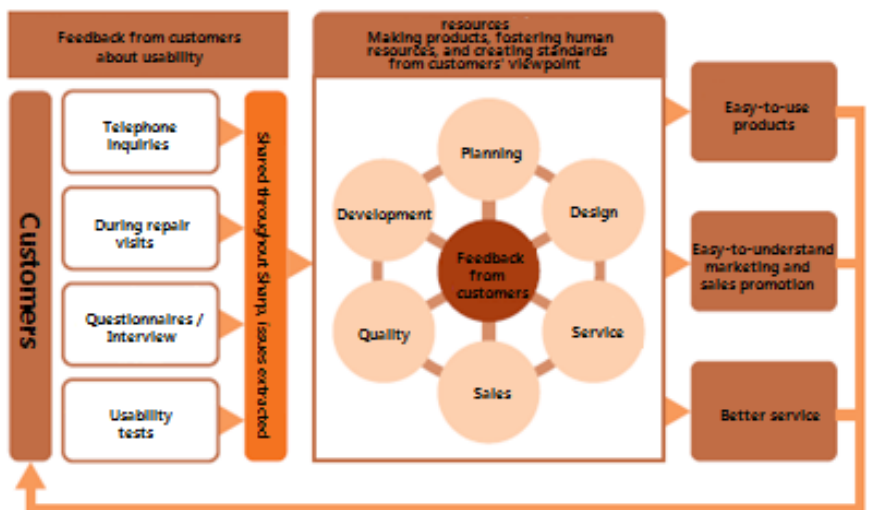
Feedback from customers about usability

resources
Making products, fostering human resources, and creating standards from customers' viewpoint

Customers

Telephone inquiries

During repair visits

Questionnaires / Interview

Usability tests

Shared throughout Sharp, issues extracted

Planning

Design

Service

Sales

Quality

Development

Feedback from customers

Easy-to-use products

Easy-to-understand marketing and sales promotion

Better service